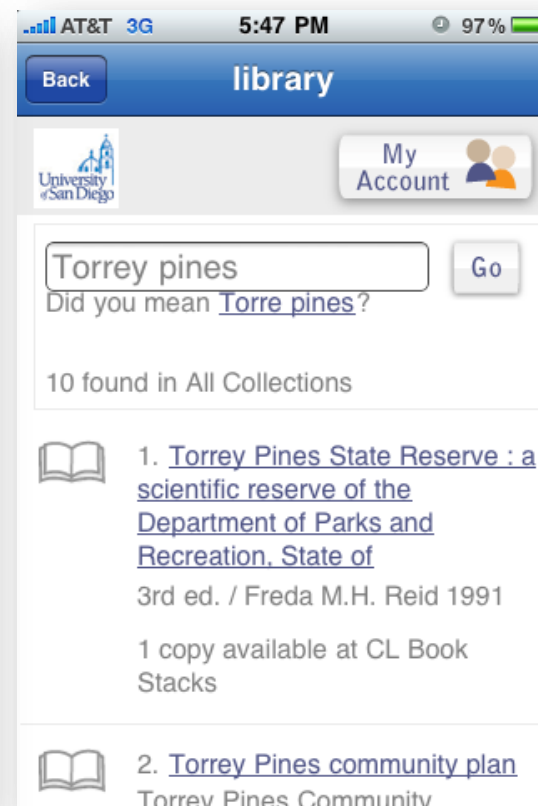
AT&T 3G 5:47 PM 97%

Back library

University of San Diego

My Account

Torrey pines

Go

Did you mean Torre pines?

10 found in All Collections

1. Torrey Pines State Reserve : a scientific reserve of the Department of Parks and Recreation, State of

3rd ed. / Freda M.H. Reid 1991

1 copy available at CL Book Stacks

2. Torrey Pines community plan

Torrey Pines Community